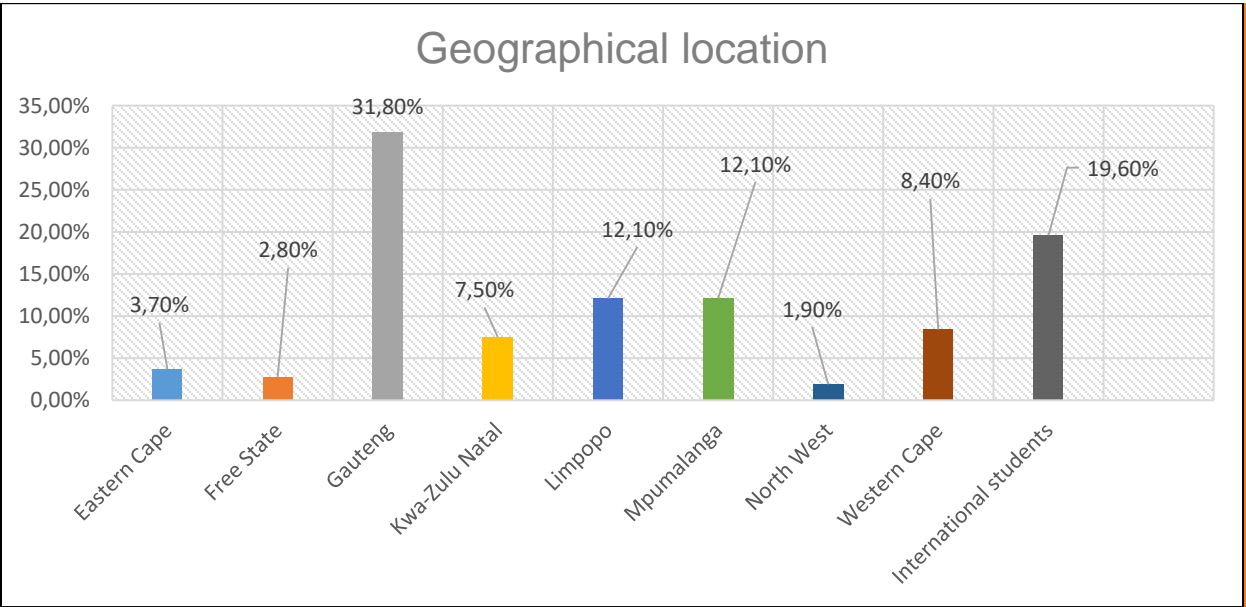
Geographical location

35,00%
30,00%
25,00%
20,00%
15,00%
10,00%
5,00%
0,00%

| Category | Value |
|---|---|
| Eastern Cape | 3,70% |
| Free State | 2,80% |
| Gauteng | 31,80% |
| Kwa-Zulu Natal | 7,50% |
| Limpopo | 12,10% |
| Mpumalanga | 12,10% |
| North West | 1,90% |
| Western Cape | 8,40% |
| International students | 19,60% |